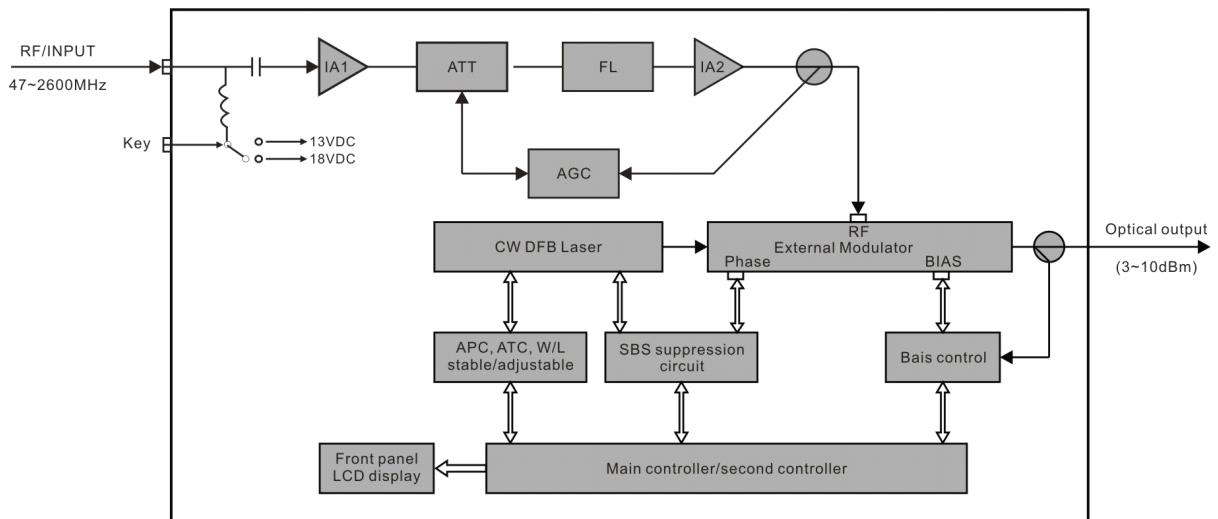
RF/INPUT
47~2600MHz

Key

13VDC
18VDC

IA1

ATT

FL

IA2

AGC

CW DFB Laser

RF
External Modulator
Phase
BIAS

Optical output
(3~10dBm)

APC, ATC, W/L stable/adjustable

SBS suppression circuit

Bais control

Front panel LCD display

Main controller/second controller